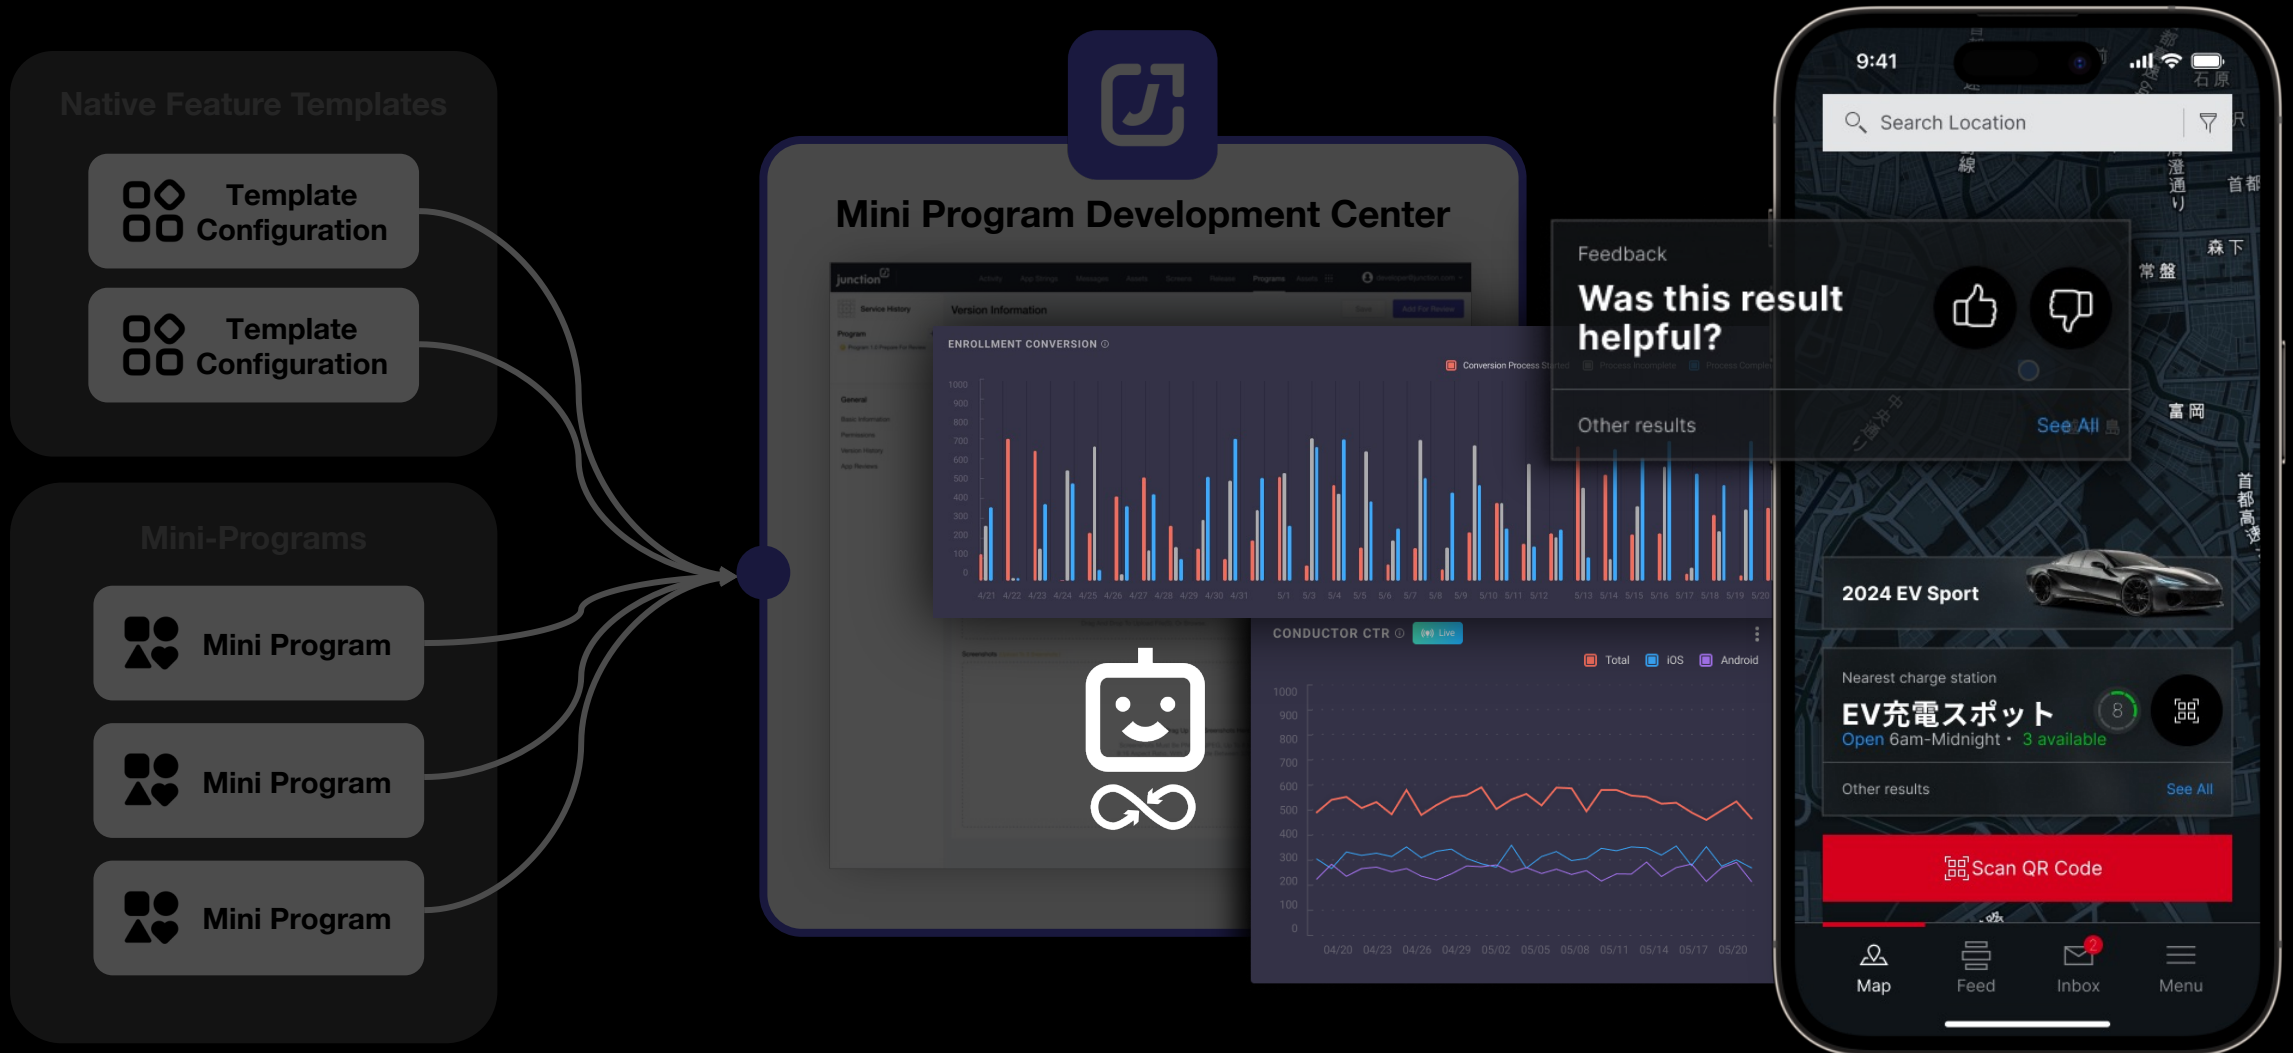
Native Feature Templates

Template Configuration

Template Configuration

Mini-Programs

Mini Program

Mini Program

Mini Program

Mini Program Development Center

junction

Version Information

ENROLLMENT CONVERSION

Conversion Process Started

1000
900
800
700
600
500
400
300
200
100
0

4/21 4/22 4/23 4/24 4/25 4/26 4/27 4/28 4/29 4/30 4/31 5/1 5/3 5/4 5/5 5/6 5/7 5/8 5/9 5/10 5/11 5/12 5/13 5/14 5/15 5/16 5/17 5/18 5/19 5/20

CONDUCTOR CTR Live

Total iOS Android

1000
900
800
700
600
500
400
300
200
100
0

04/20 04/23 04/26 04/29 05/02 05/05 05/08 05/11 05/14 05/17 05/20

Feedback

Was this result helpful?

Other results

See All

9:41

Search Location

2024 EV Sport

Nearest charge station

EV充電スポット

Open 6am-Midnight • 3 available

8

Other results

See All

Scan QR Code

Map

Feed

Inbox

2

Menu